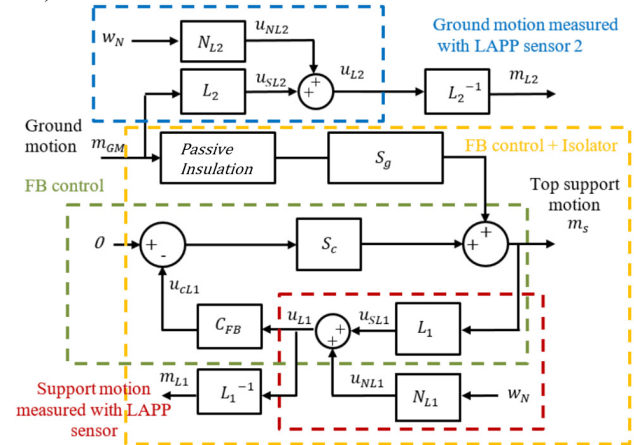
Ground motion measured with LAPP sensor 2

$w_N$

$N_{L2}$

$u_{NL2}$

$L_2$

$u_{SL2}$

+

+

$u_{L2}$

$L_2^{-1}$

$m_{L2}$

Ground motion

$m_{GM}$

Passive Insulation

$S_g$

FB control + Isolator

FB control

Top support motion

$m_s$

$0$

+

-

$S_c$

+

+

$u_{cL1}$

$C_{FB}$

$u_{L1}$

+

+

$u_{SL1}$

$L_1$

$m_{L1}$

$L_1^{-1}$

$u_{NL1}$

$N_{L1}$

$w_N$

Support motion measured with LAPP sensor